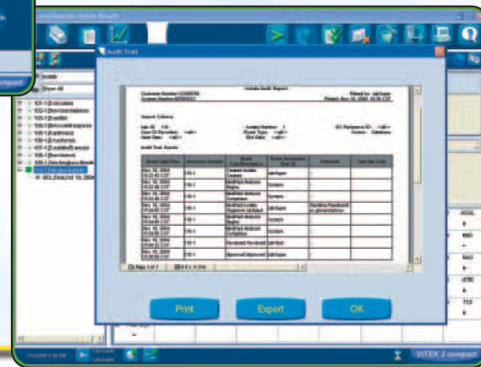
Audit Trail

Isolate Audit Report

Search Criteria

Audit Trail Events

| Event Date/Time | Accession Number | Event Type/Description | Event Generated User ID | Comment | Can Use Code |
|---|---|---|---|---|---|
| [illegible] | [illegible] | Created Isolate Created | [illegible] | | |
| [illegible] | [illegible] | Test/Result Analysis Begins | System | | |
| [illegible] | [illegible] | Test/Result Analysis Complete | System | | |
| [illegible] | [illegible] | Modified Isolate Organism Updated | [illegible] | | |
| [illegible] | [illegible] | Test/Result Analysis Begins | System | | |
| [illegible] | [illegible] | Test/Result Analysis Complete | System | | |
| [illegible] | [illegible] | Reviewed Reviewed | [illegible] | | |
| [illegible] | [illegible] | Approved Approved | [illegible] | | |

Print

Export

OK

VITEK 2 compact